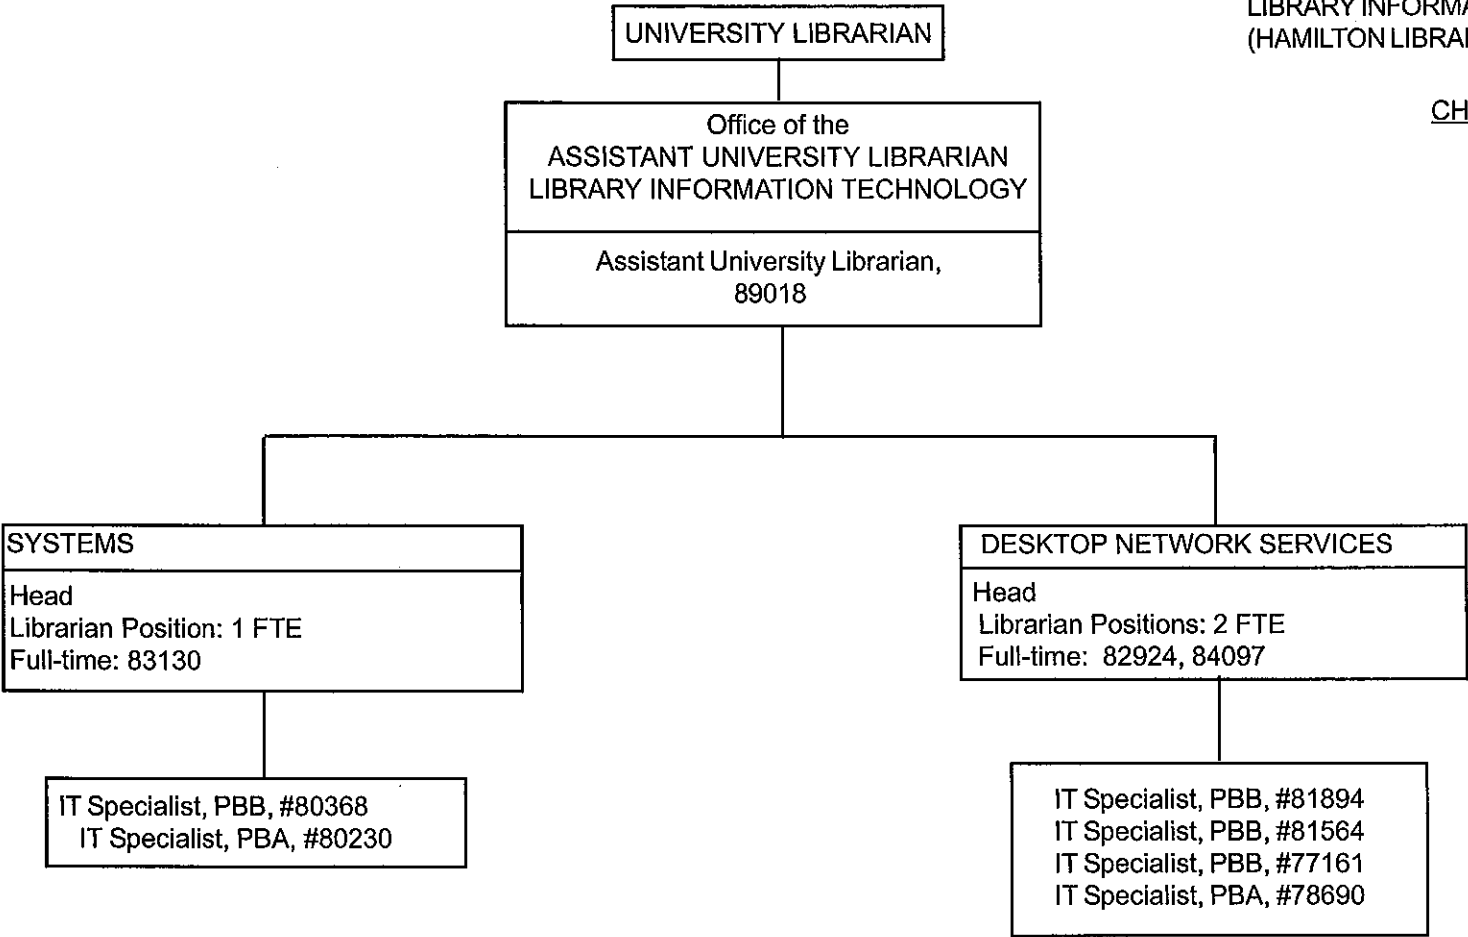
LIBRARY INFORM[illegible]
(HAMILTON LIBRA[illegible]

CH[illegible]

UNIVERSITY LIBRARIAN

Office of the
ASSISTANT UNIVERSITY LIBRARIAN
LIBRARY INFORMATION TECHNOLOGY

Assistant University Librarian, 89018

SYSTEMS

Head
Librarian Position: 1 FTE
Full-time: 83130

IT Specialist, PBB, #80368
IT Specialist, PBA, #80230

DESKTOP NETWORK SERVICES

Head
Librarian Positions: 2 FTE
Full-time: 82924, 84097

IT Specialist, PBB, #81894
IT Specialist, PBB, #81564
IT Specialist, PBB, #77161
IT Specialist, PBA, #78690